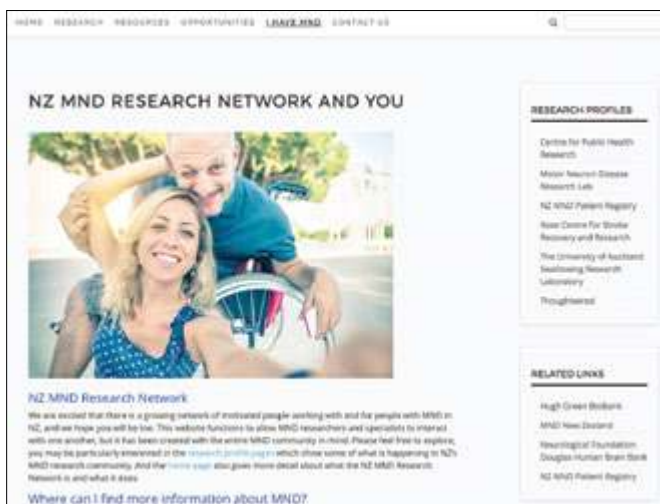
HOME RESEARCH RESOURCES OPPORTUNITIES I HAVE MND CONTACT US

NZ MND RESEARCH NETWORK AND YOU

NZ MND Research Network

We are excited that there is a growing network of motivated people working with and for people with MND in NZ, and we hope you will be too. This website functions to allow MND researchers and specialists to interact with one another, but it has been created with the entire MND community in mind. Please feel free to explore, you may be particularly interested in the research profile pages which show some of what is happening in NZ's MND research community. And the home page also gives more detail about what the NZ MND Research Network is and what it does.

Where can I find more information about MND?

RESEARCH PROFILES

Centre for Public Health Research

Motor Neuron Disease Research Lab

NZ MND Patient Registry

Rose Centre for Stroke Recovery and Research

The University of Auckland Swallowing Research Laboratory

Troughtonlab

RELATED LINKS

Hugh Green Biobank

MND New Zealand

Neurological Foundation Douglas Human Brain Bank

NZ MND Patient Registry